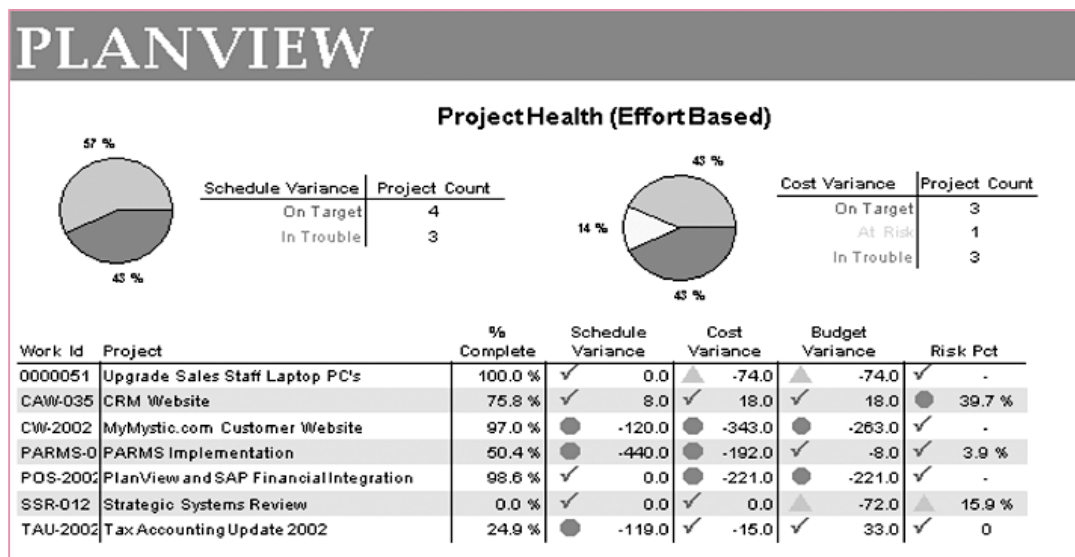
PLANVIEW

ProjectHealth (EffortBased)

57 %

43 %

| Schedule Variance | Project Count |
|---|---|
| On Target | 4 |
| In Trouble | 3 |

43 %

14 %

43 %

| Cost Variance | Project Count |
|---|---|
| On Target | 3 |
| At Risk | 1 |
| In Trouble | 3 |

| Work Id | Project | % Complete | Schedule Variance | Cost Variance | Budget Variance | Risk Pct |
|---|---|---|---|---|---|---|
| 0000051 | Upgrade Sales Staff Laptop PC's | 100.0 % | ✓ 0.0 | -74.0 | -74.0 | ✓ - |
| CAW-035 | CRM Website | 75.8 % | ✓ 8.0 | ✓ 18.0 | ✓ 18.0 | 39.7 % |
| CW-2002 | MyMystic.com Customer Website | 97.0 % | -120.0 | -343.0 | -263.0 | ✓ - |
| PARMS-0 | PARMS Implementation | 50.4 % | -440.0 | -192.0 | ✓ -8.0 | ✓ 3.9 % |
| POS-2002 | PlanView and SAP Financial Integration | 98.6 % | ✓ 0.0 | -221.0 | -221.0 | ✓ - |
| SSR-012 | Strategic Systems Review | 0.0 % | ✓ 0.0 | ✓ 0.0 | -72.0 | 15.9 % |
| TAU-2002 | Tax Accounting Update 2002 | 24.9 % | -119.0 | ✓ -15.0 | ✓ 33.0 | ✓ 0 |